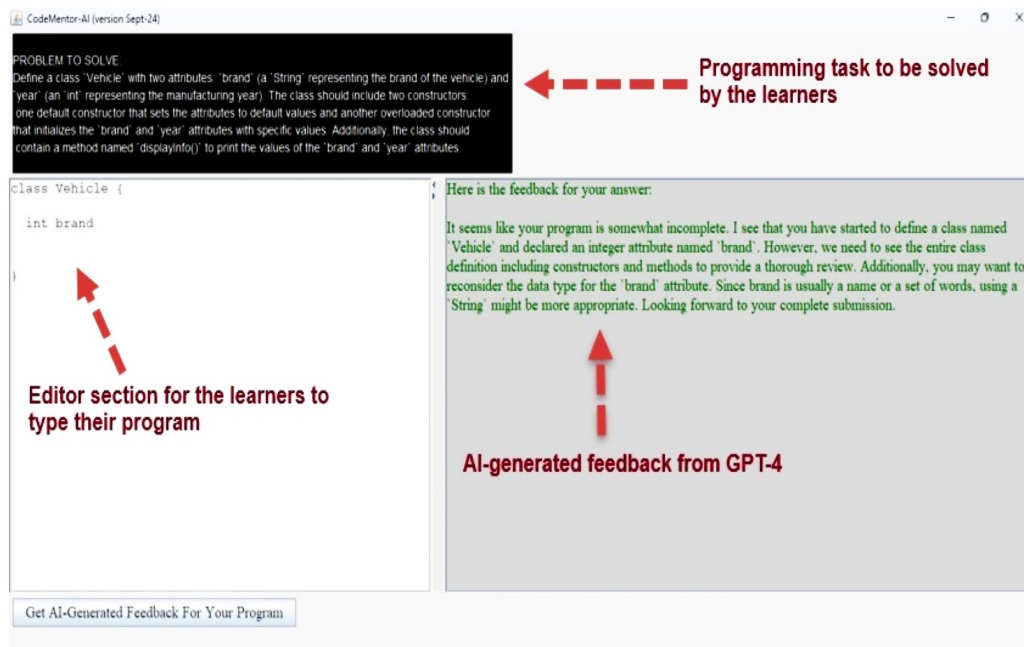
CodeMentor-AI (version Sept-24)

PROBLEM TO SOLVE:
Define a class `Vehicle` with two attributes: `brand` (a `String` representing the brand of the vehicle) and `year` (an `int` representing the manufacturing year). The class should include two constructors: one default constructor that sets the attributes to default values and another overloaded constructor that initializes the `brand` and `year` attributes with specific values. Additionally, the class should contain a method named `displayInfo()` to print the values of the `brand` and `year` attributes.

Programming task to be solved by the learners

class Vehicle {

  int brand

}

Editor section for the learners to type their program

Here is the feedback for your answer:

It seems like your program is somewhat incomplete. I see that you have started to define a class named `Vehicle` and declared an integer attribute named `brand`. However, we need to see the entire class definition including constructors and methods to provide a thorough review. Additionally, you may want to reconsider the data type for the `brand` attribute. Since brand is usually a name or a set of words, using a `String` might be more appropriate. Looking forward to your complete submission.

AI-generated feedback from GPT-4

Get AI-Generated Feedback For Your Program